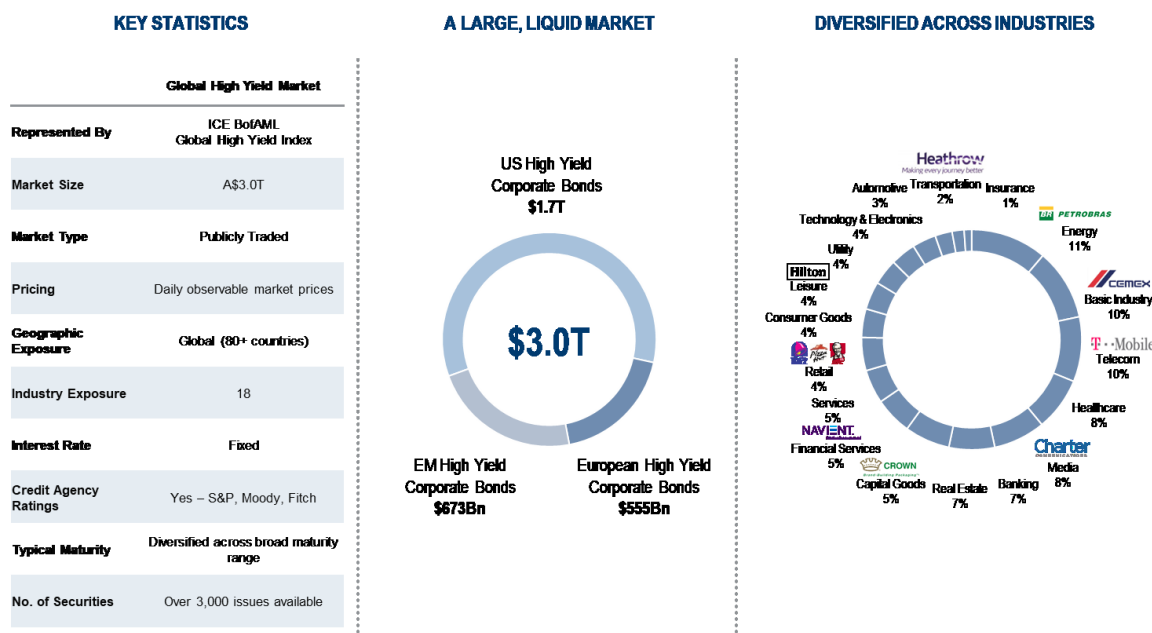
KEY STATISTICS

| | Global High Yield Market |
|---|---|
| Represented By | ICE BofAML Global High Yield Index |
| Market Size | A$3.0T |
| Market Type | Publicly Traded |
| Pricing | Daily observable market prices |
| Geographic Exposure | Global (80+ countries) |
| Industry Exposure | 18 |
| Interest Rate | Fixed |
| Credit Agency Ratings | Yes – S&P, Moody, Fitch |
| Typical Maturity | Diversified across broad maturity range |
| No. of Securities | Over 3,000 issues available |

A LARGE, LIQUID MARKET

US High Yield Corporate Bonds $1.7T

$3.0T

EM High Yield Corporate Bonds $673Bn

European High Yield Corporate Bonds $555Bn

DIVERSIFIED ACROSS INDUSTRIES

Heathrow Making every journey better

Automotive 3%

Transportation 2%

Insurance 1%

BR PETROBRAS

Energy 11%

Technology & Electronics 4%

Utility 4%

Hilton

Leisure 4%

CEMEX

Basic Industry 10%

Consumer Goods 4%

T · · Mobile

Telecom 10%

Retail 4%

Services 5%

Healthcare 8%

NAVIENT

Financial Services 5%

Charter

Media 8%

CROWN

Capital Goods 5%

Real Estate 7%

Banking 7%